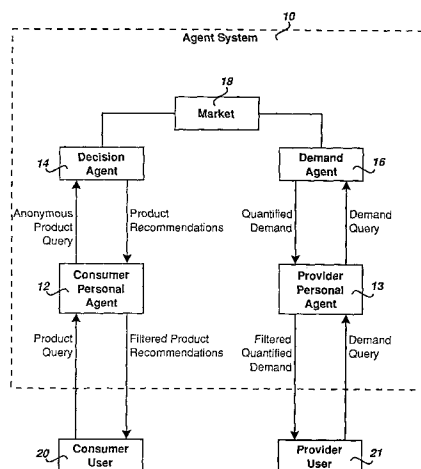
10
Agent System

18
Market

14
Decision Agent

16
Demand Agent

Anonymous Product Query

Product Recommendations

Quantified Demand

Demand Query

12
Consumer Personal Agent

Provider Personal Agent
13

Product Query

Filtered Product Recommendations

Filtered Quantified Demand

Demand Query

20
Consumer User

Provider User
21